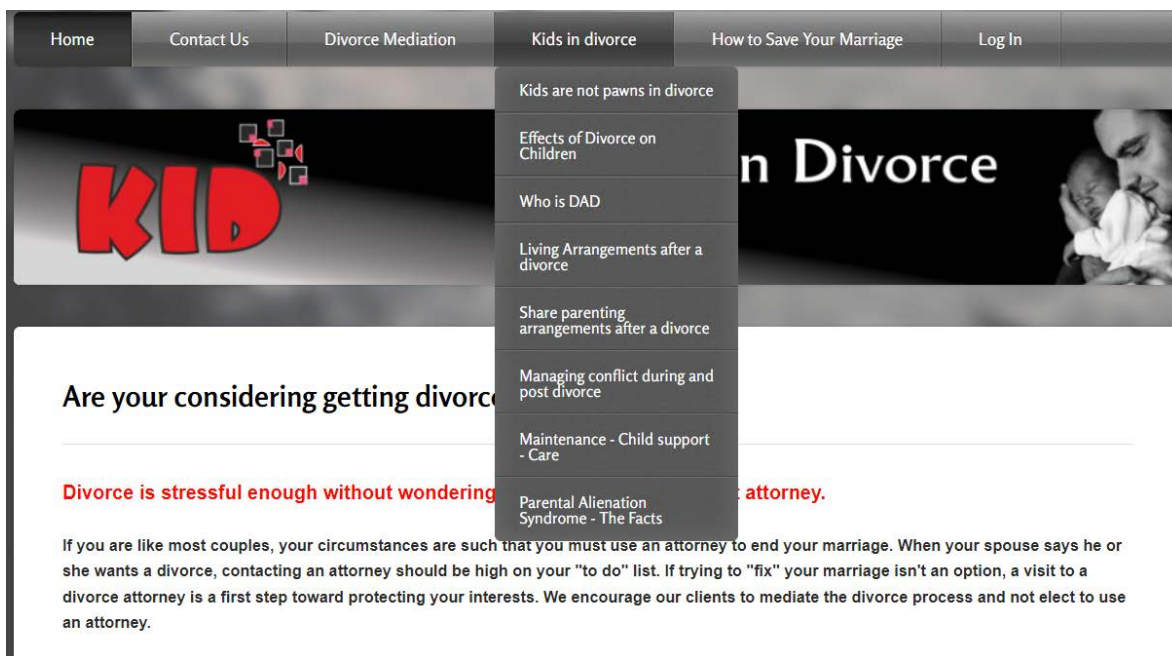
Home | Contact Us | Divorce Mediation | Kids in divorce | How to Save Your Marriage | Log In

Kids are not pawns in divorce
Effects of Divorce on Children
Who is DAD
Living Arrangements after a divorce
Share parenting arrangements after a divorce
Managing conflict during and post divorce
Maintenance - Child support - Care
Parental Alienation Syndrome - The Facts

KID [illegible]n Divorce

Are your considering getting divorc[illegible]

Divorce is stressful enough without wondering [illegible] attorney.

If you are like most couples, your circumstances are such that you must use an attorney to end your marriage. When your spouse says he or she wants a divorce, contacting an attorney should be high on your "to do" list. If trying to "fix" your marriage isn't an option, a visit to a divorce attorney is a first step toward protecting your interests. We encourage our clients to mediate the divorce process and not elect to use an attorney.